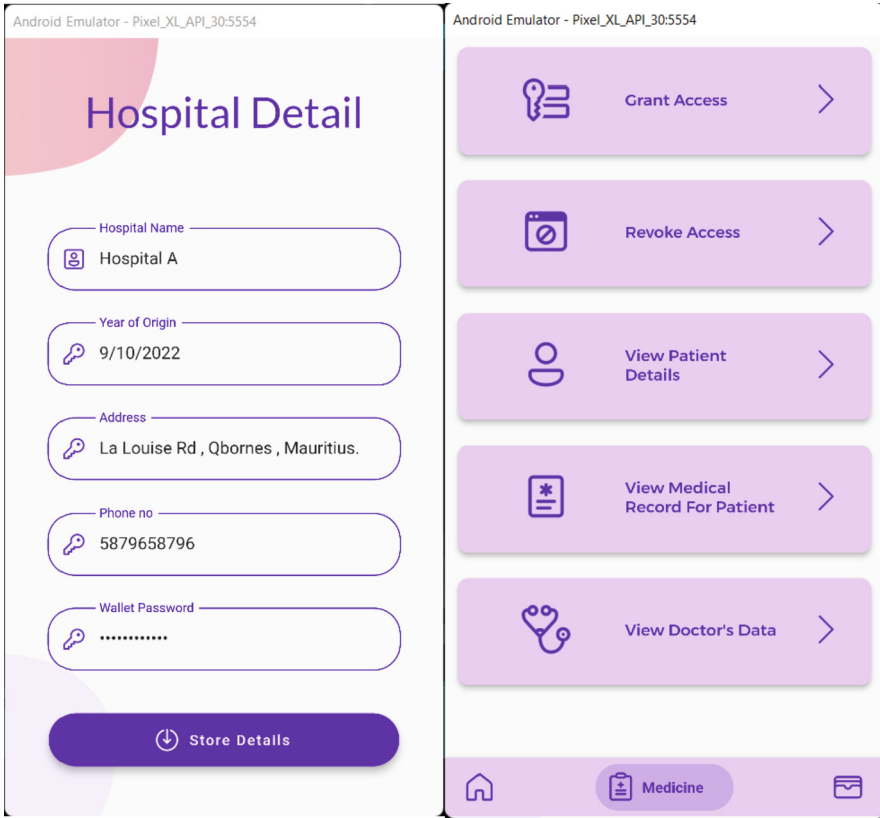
Android Emulator - Pixel_XL_API_30:5554

Hospital Detail

Hospital Name
Hospital A

Year of Origin
9/10/2022

Address
La Louise Rd , Qbornes , Mauritius.

Phone no
5879658796

Wallet Password
••••••••••••

Store Details

Android Emulator - Pixel_XL_API_30:5554

Grant Access

Revoke Access

View Patient Details

View Medical Record For Patient

View Doctor's Data

Medicine